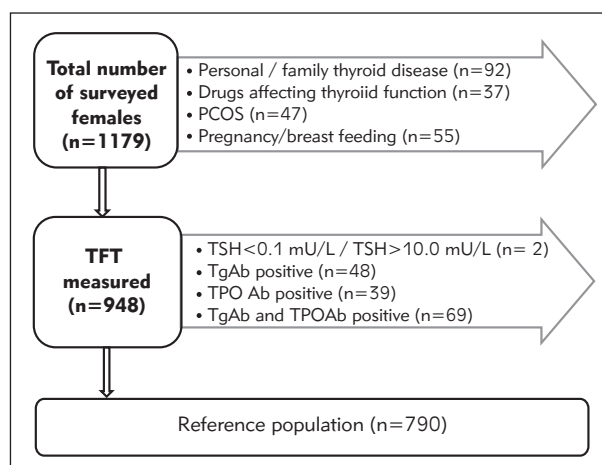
Total number of surveyed females (n=1179)

• Personal / family thyroid disease (n=92)
• Drugs affecting thyroiid function (n=37)
• PCOS (n=47)
• Pregnancy/breast feeding (n=55)

TFT measured (n=948)

• TSH<0.1 mU/L / TSH>10.0 mU/L (n= 2)
• TgAb positive (n=48)
• TPO Ab positive (n=39)
• TgAb and TPOAb positive (n=69)

Reference population (n=790)